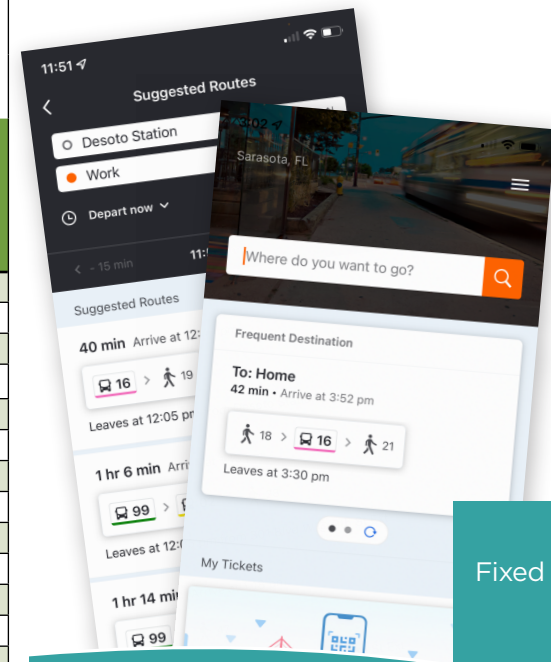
11:51

Suggested Routes

Desoto Station

Work

Depart now

- 15 min

11:

Suggested Routes

40 min Arrive at 1

16 > 19

Leaves at 12:05 pm

1 hr 6 min Arri

99 >

Leaves at 12:

1 hr 14 mi

99

3:02

Sarasota, FL

Where do you want to go?

Frequent Destination

To: Home

42 min • Arrive at 3:52 pm

18 > 16 > 21

Leaves at 3:30 pm

My Tickets

Fixed